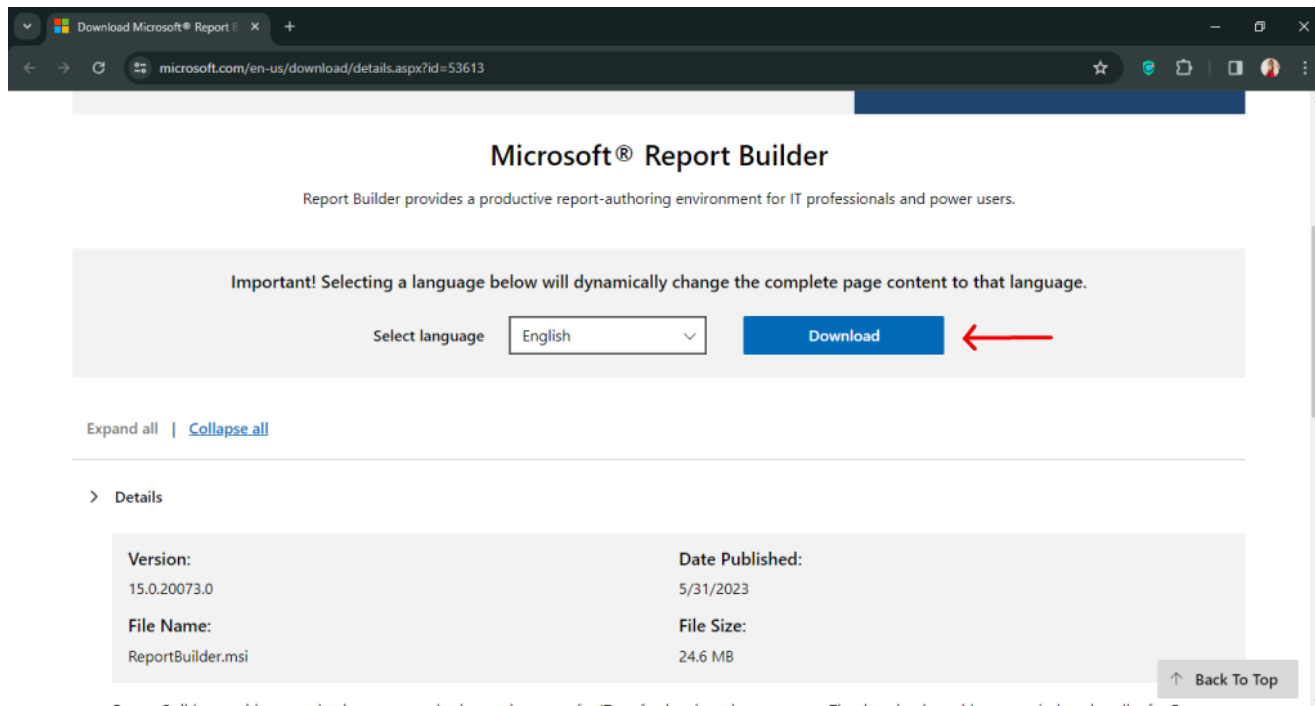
Download Microsoft® Report B

microsoft.com/en-us/download/details.aspx?id=53613

Microsoft® Report Builder

Report Builder provides a productive report-authoring environment for IT professionals and power users.

Important! Selecting a language below will dynamically change the complete page content to that language.

Select language English Download

Expand all | Collapse all

Details

Version:
15.0.20073.0

Date Published:
5/31/2023

File Name:
ReportBuilder.msi

File Size:
24.6 MB

Back To Top

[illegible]